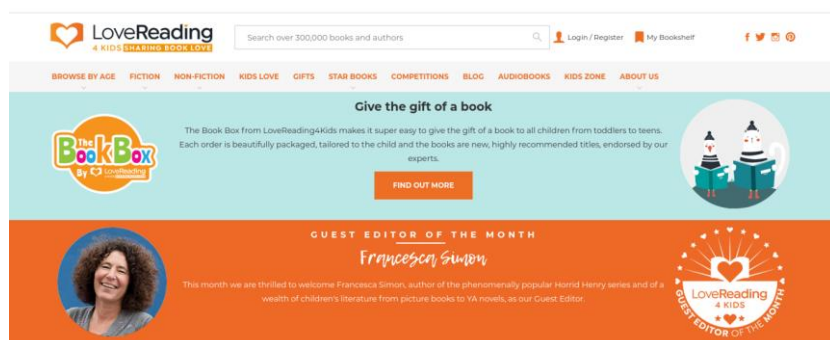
LoveReading 4 KIDS SHARING BOOK LOVE

Search over 300,000 books and authors

Login / Register

My Bookshelf

BROWSE BY AGE FICTION NON-FICTION KIDS LOVE GIFTS STAR BOOKS COMPETITIONS BLOG AUDIOBOOKS KIDS ZONE ABOUT US

The Book Box By LoveReading

Give the gift of a book

The Book Box from LoveReading4Kids makes it super easy to give the gift of a book to all children from toddlers to teens. Each order is beautifully packaged, tailored to the child and the books are new, highly recommended titles, endorsed by our experts.

FIND OUT MORE

GUEST EDITOR OF THE MONTH

Francesca Simon

This month we are thrilled to welcome Francesca Simon, author of the phenomenally popular Horrid Henry series and of a wealth of children's literature from picture books to YA novels, as our Guest Editor.

LoveReading 4 KIDS GUEST EDITOR OF THE MONTH